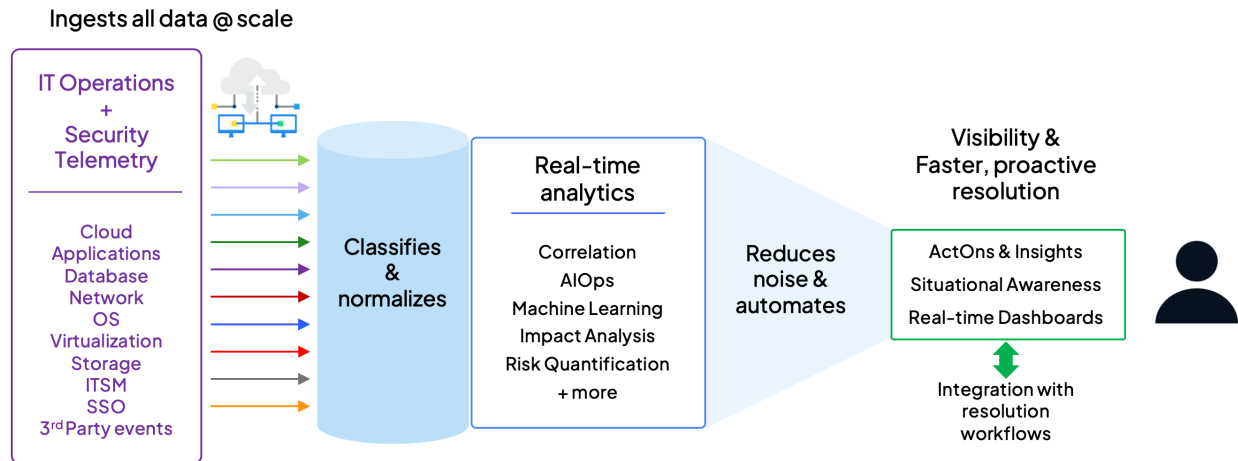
Ingests all data @ scale

IT Operations
+
Security
Telemetry

Cloud
Applications
Database
Network
OS
Virtualization
Storage
ITSM
SSO
3$^{rd}$ Party events

Classifies
&
normalizes

Real-time
analytics

Correlation
AIOps
Machine Learning
Impact Analysis
Risk Quantification
+ more

Reduces
noise &
automates

Visibility &
Faster, proactive
resolution

ActOns & Insights
Situational Awareness
Real-time Dashboards

Integration with
resolution
workflows